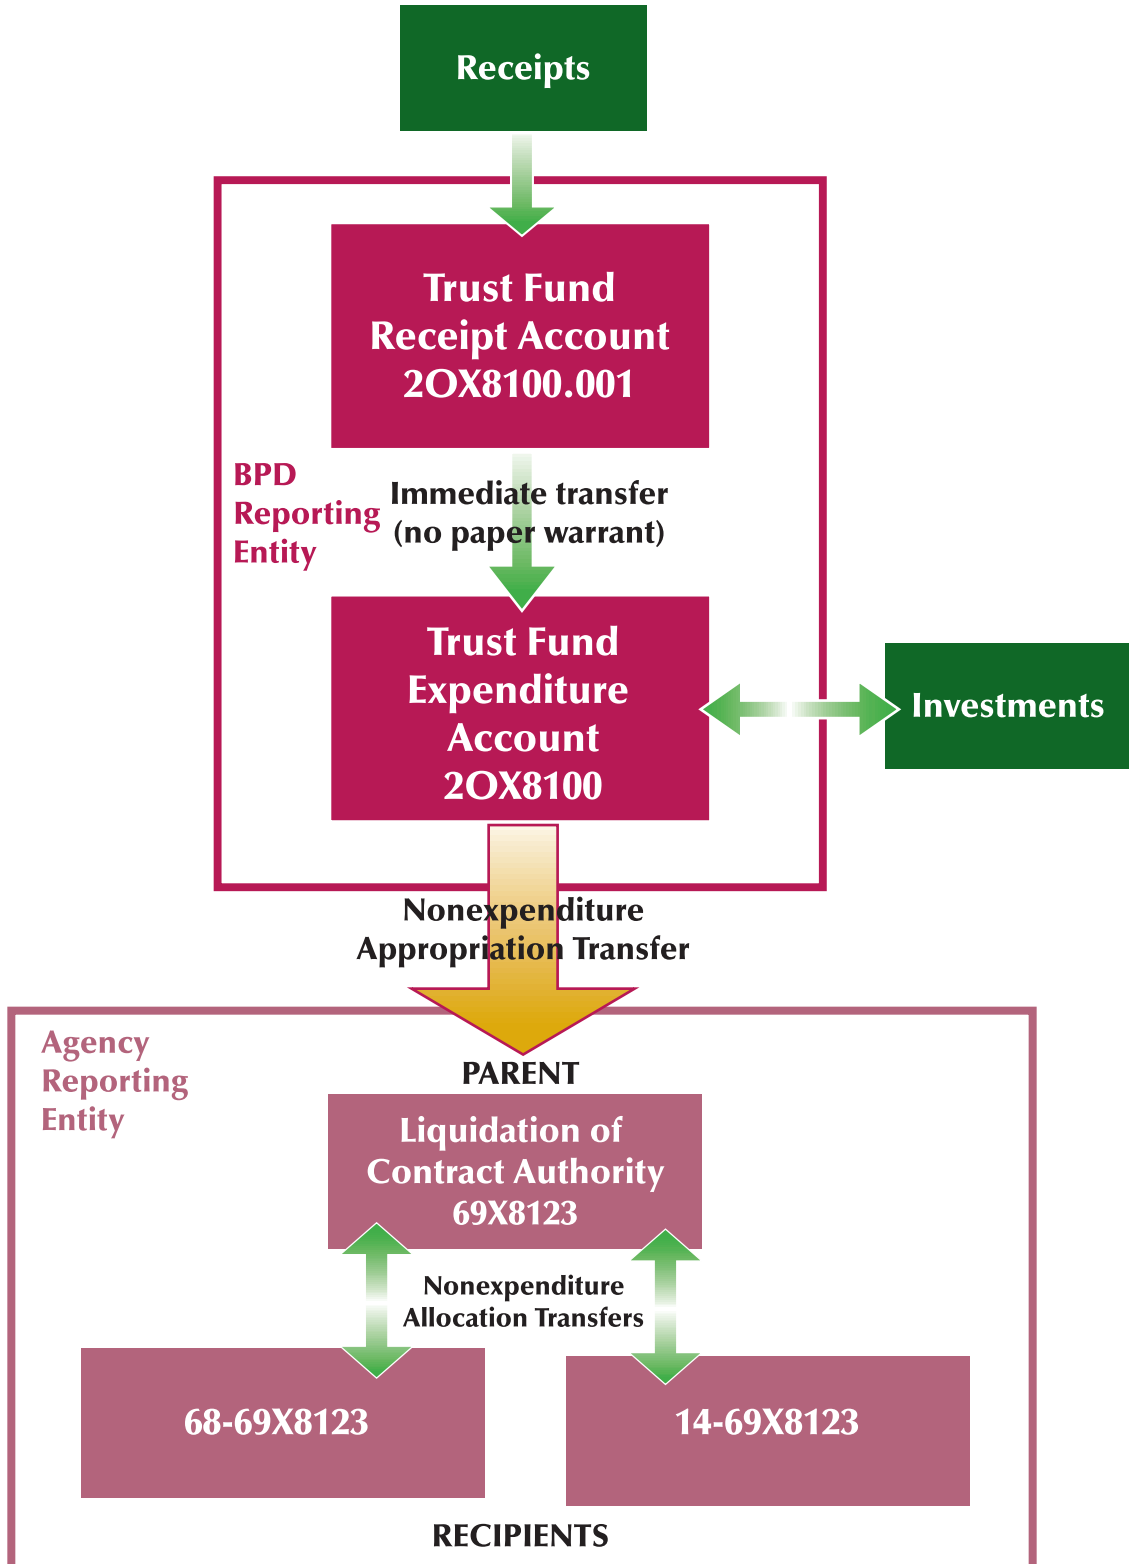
Receipts

Trust Fund Receipt Account 2OX8100.001

BPD Reporting Entity

Immediate transfer (no paper warrant)

Trust Fund Expenditure Account 2OX8100

Investments

Nonexpenditure Appropriation Transfer

Agency Reporting Entity

PARENT

Liquidation of Contract Authority 69X8123

Nonexpenditure Allocation Transfers

68-69X8123

14-69X8123

RECIPIENTS